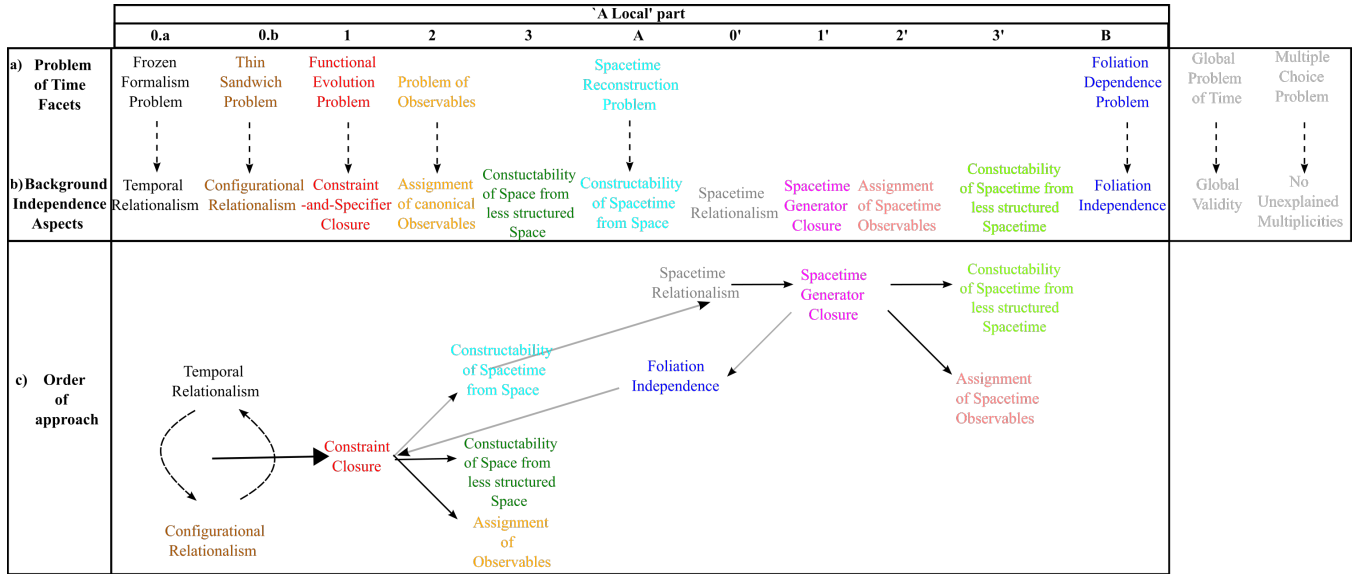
`A Local' part

| | 0.a | 0.b | 1 | 2 | 3 | A | 0' | 1' | 2' | 3' | B | | |
|---|---|---|---|---|---|---|---|---|---|---|---|---|---|
| a) Problem of Time Facets | Frozen Formalism Problem | Thin Sandwich Problem | Functional Evolution Problem | Problem of Observables | | Spacetime Reconstruction Problem | | | | | Foliation Dependence Problem | Global Problem of Time | Multiple Choice Problem |
| b) Background Independence Aspects | Temporal Relationalism | Configurational Relationalism | Constraint -and-Specifier Closure | Assignment of canonical Observables | Constuctability of Space from less structured Space | Constructability of Spacetime from Space | Spacetime Relationalism | Spacetime Generator Closure | Assignment of Spacetime Observables | Constuctability of Spacetime from less structured Spacetime | Foliation Independence | Global Validity | No Unexplained Multiplicities |

c) Order of approach

Temporal Relationalism

Configurational Relationalism

Constraint Closure

Constructability of Spacetime from Space

Constuctability of Space from less structured Space

Assignment of Observables

Spacetime Relationalism

Foliation Independence

Spacetime Generator Closure

Constuctability of Spacetime from less structured Spacetime

Assignment of Spacetime Observables